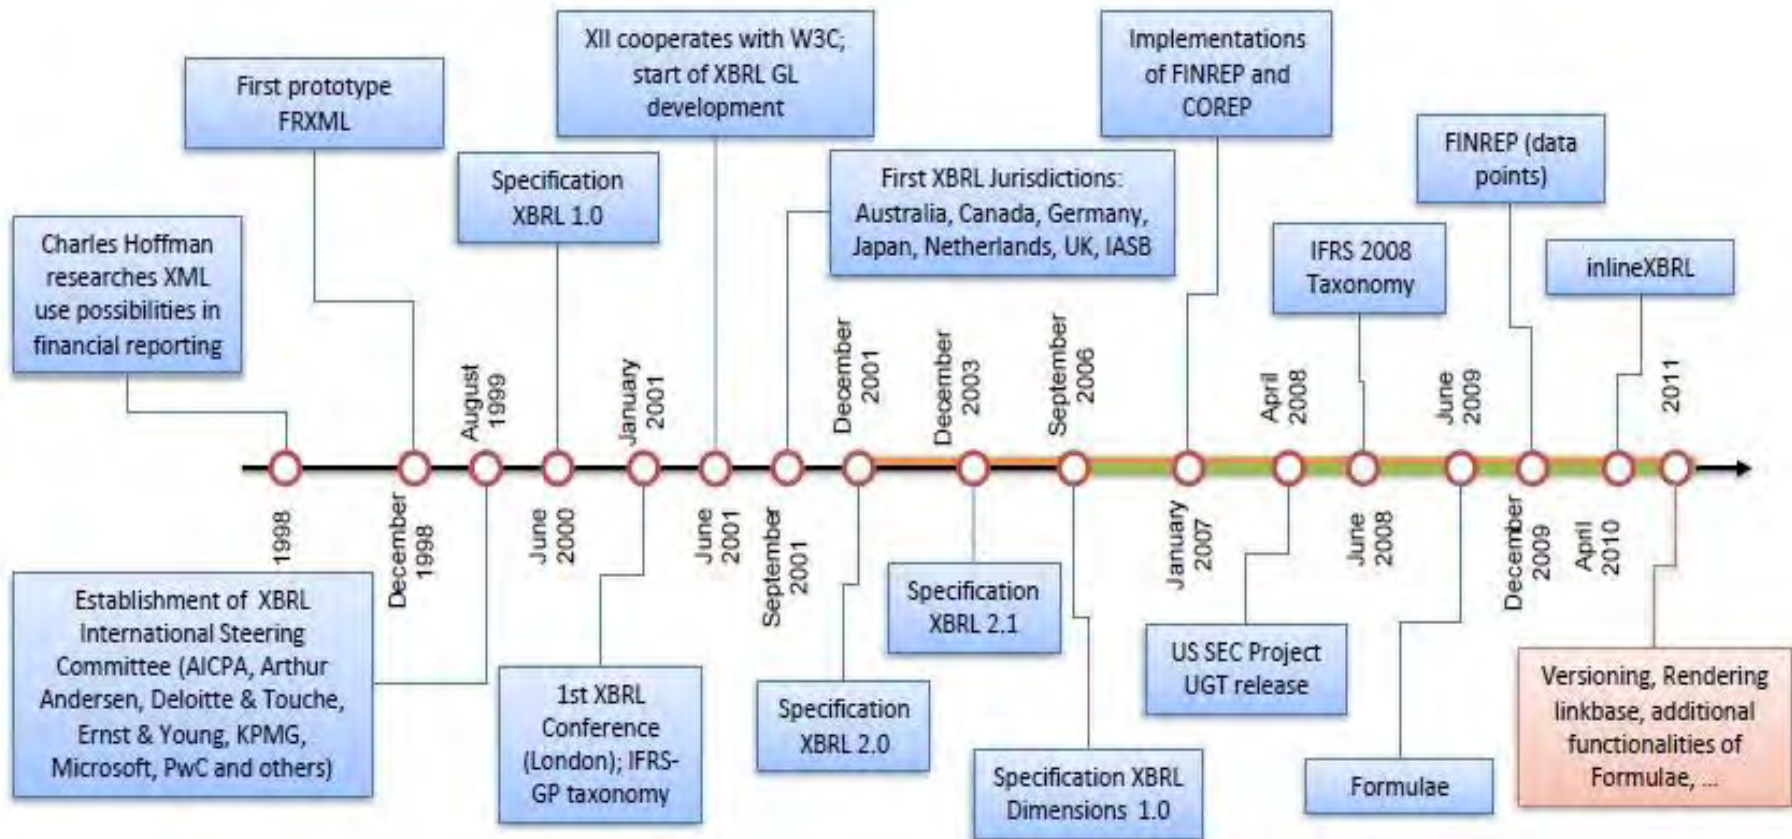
Charles Hoffman researches XML use possibilities in financial reporting

First prototype FRXML

Specification XBRL 1.0

XII cooperates with W3C; start of XBRL GL development

First XBRL Jurisdictions: Australia, Canada, Germany, Japan, Netherlands, UK, IASB

Implementations of FINREP and COREP

IFRS 2008 Taxonomy

FINREP (data points)

inlineXBRL

August 1999

January 2001

December 2001

December 2003

September 2006

April 2008

June 2009

2011

1998

December 1998

June 2000

June 2001

September 2001

January 2007

June 2008

December 2009

April 2010

Establishment of XBRL International Steering Committee (AICPA, Arthur Andersen, Deloitte & Touche, Ernst & Young, KPMG, Microsoft, PwC and others)

1st XBRL Conference (London); IFRS-GP taxonomy

Specification XBRL 2.0

Specification XBRL 2.1

Specification XBRL Dimensions 1.0

US SEC Project UGT release

Formulae

Versioning, Rendering linkbase, additional functionalities of Formulae, ...